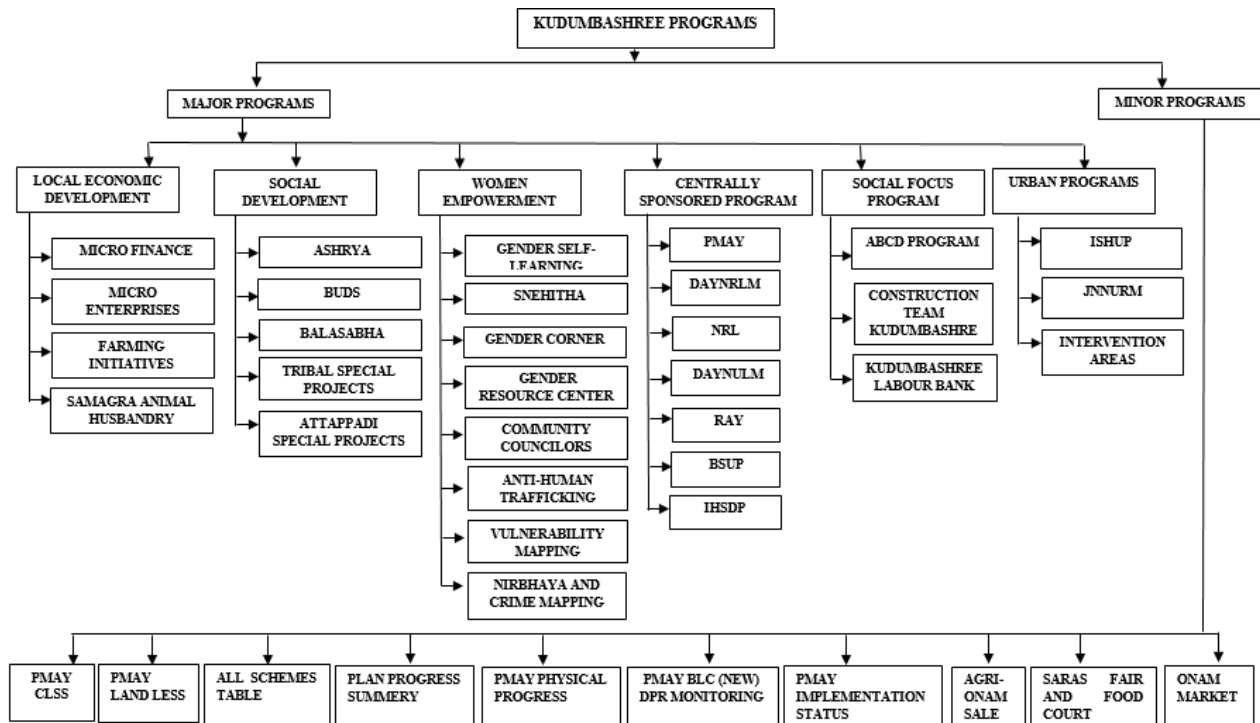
KUDUMBASHREE PROGRAMS

MAJOR PROGRAMS

MINOR PROGRAMS

LOCAL ECONOMIC DEVELOPMENT

MICRO FINANCE

MICRO ENTERPRISES

FARMING INITIATIVES

SAMAGRA ANIMAL HUSBANDRY

SOCIAL DEVELOPMENT

ASHRYA

BUDS

BALASABHA

TRIBAL SPECIAL PROJECTS

ATTAPPADI SPECIAL PROJECTS

WOMEN EMPOWERMENT

GENDER SELF-LEARNING

SNEHITHA

GENDER CORNER

GENDER RESOURCE CENTER

COMMUNITY COUNCILORS

ANTI-HUMAN TRAFFICKING

VULNERABILITY MAPPING

NIRBHAYA AND CRIME MAPPING

CENTRALLY SPONSORED PROGRAM

PMAY

DAYNRLM

NRL

DAYNULM

RAY

BSUP

IHSDP

SOCIAL FOCUS PROGRAM

ABCD PROGRAM

CONSTRUCTION TEAM KUDUMBASHRE

KUDUMBASHREE LABOUR BANK

URBAN PROGRAMS

ISHUP

JNNURM

INTERVENTION AREAS

PMAY CLSS

PMAY LAND LESS

ALL SCHEMES TABLE

PLAN PROGRESS SUMMERY

PMAY PHYSICAL PROGRESS

PMAY BLC (NEW) DPR MONITORING

PMAY IMPLEMENTATION STATUS

AGRI-ONAM SALE

SARAS FAIR AND FOOD COURT

ONAM MARKET